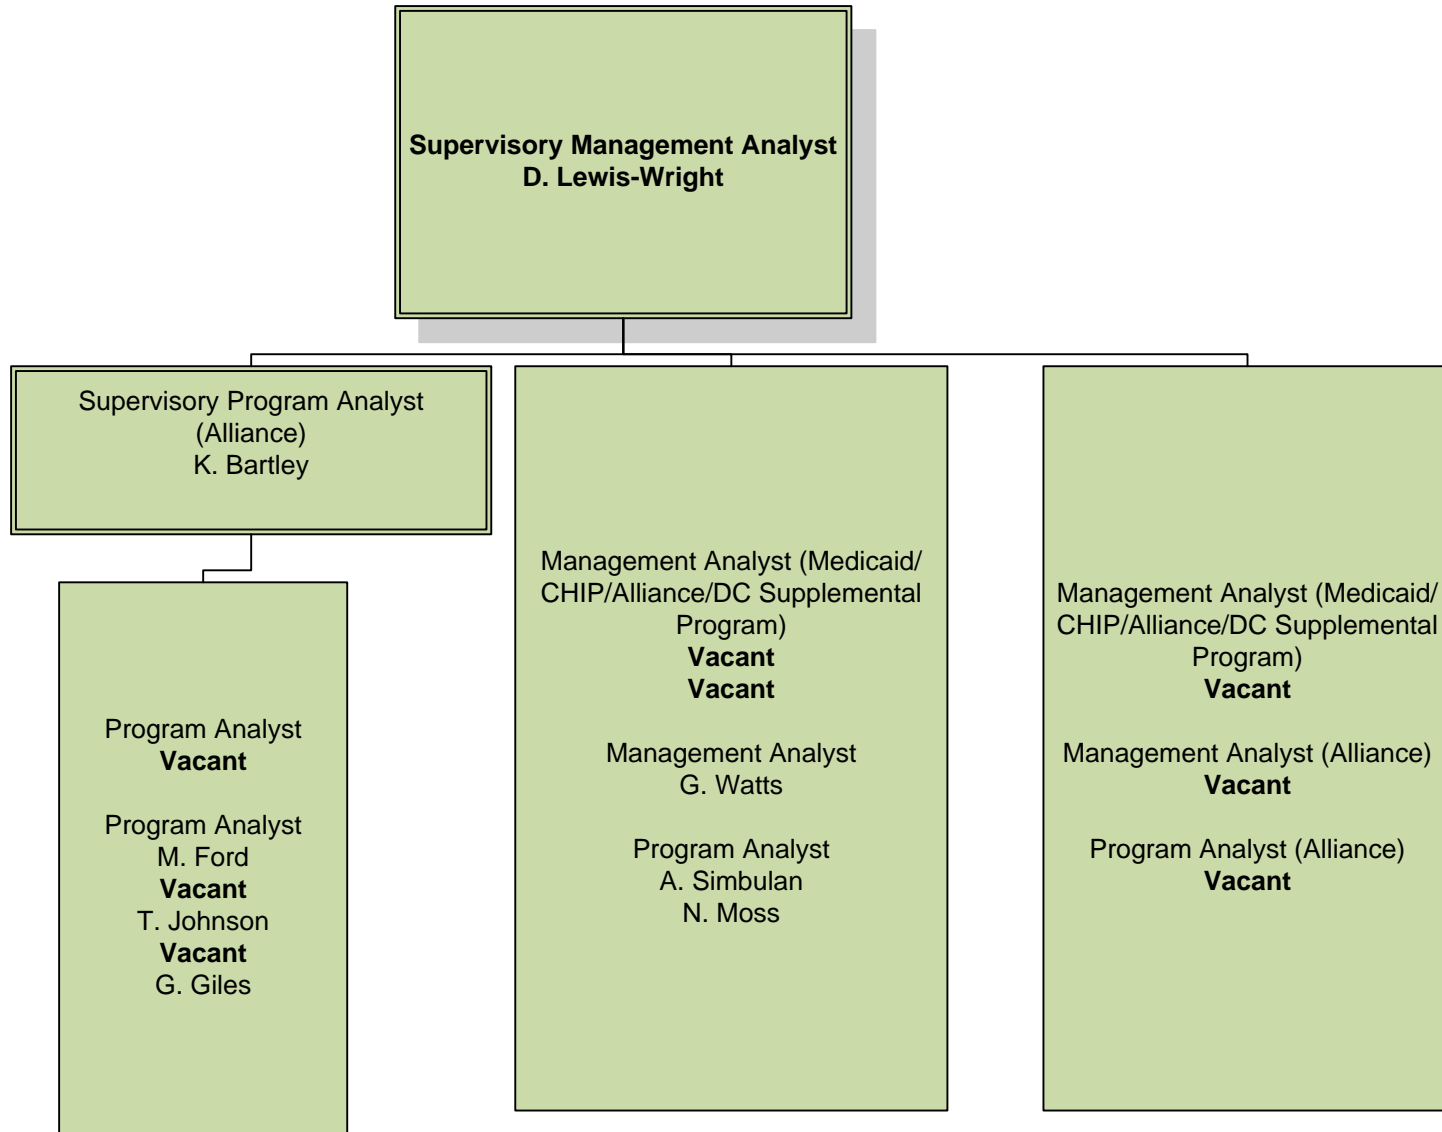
Supervisory Management Analyst
D. Lewis-Wright

Supervisory Program Analyst
(Alliance)
K. Bartley

Program Analyst
Vacant

Program Analyst
M. Ford
Vacant
T. Johnson
Vacant
G. Giles

Management Analyst (Medicaid/ CHIP/Alliance/DC Supplemental Program)
Vacant
Vacant

Management Analyst
G. Watts

Program Analyst
A. Simbulan
N. Moss

Management Analyst (Medicaid/ CHIP/Alliance/DC Supplemental Program)
Vacant

Management Analyst (Alliance)
Vacant

Program Analyst (Alliance)
Vacant